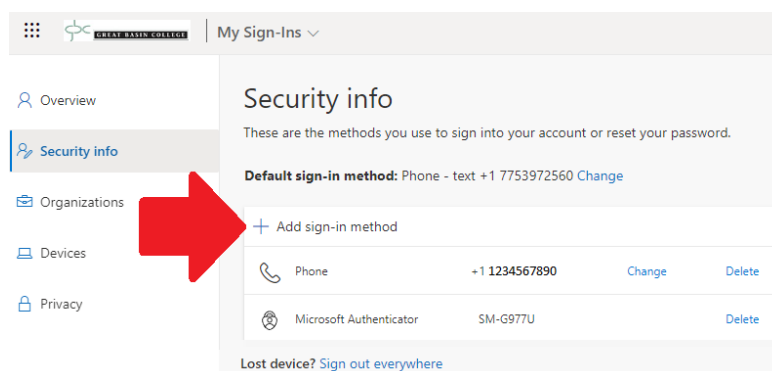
GREAT BASIN COLLEGE | My Sign-Ins

Overview

Security info

Organizations

Devices

Privacy

Security info

These are the methods you use to sign into your account or reset your password.

Default sign-in method: Phone - text +1 7753972560 Change

+ Add sign-in method

| | | | |
|---|---|---|---|
| Phone | +1 1234567890 | Change | Delete |
| Microsoft Authenticator | SM-G977U | | Delete |

Lost device? Sign out everywhere